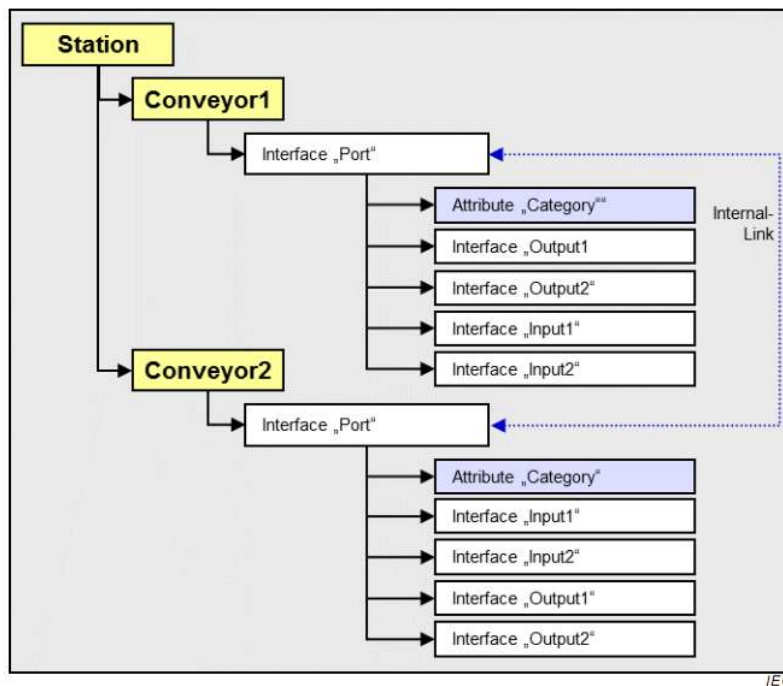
Station

Conveyor1

Interface „Port“

Attribute „Category““

Interface „Output1

Interface „Output2“

Interface „Input1“

Interface „Input2“

Internal-Link

Conveyor2

Interface „Port“

Attribute „Category“

Interface „Input1“

Interface „Input2“

Interface „Output1“

Interface „Output2“

IE